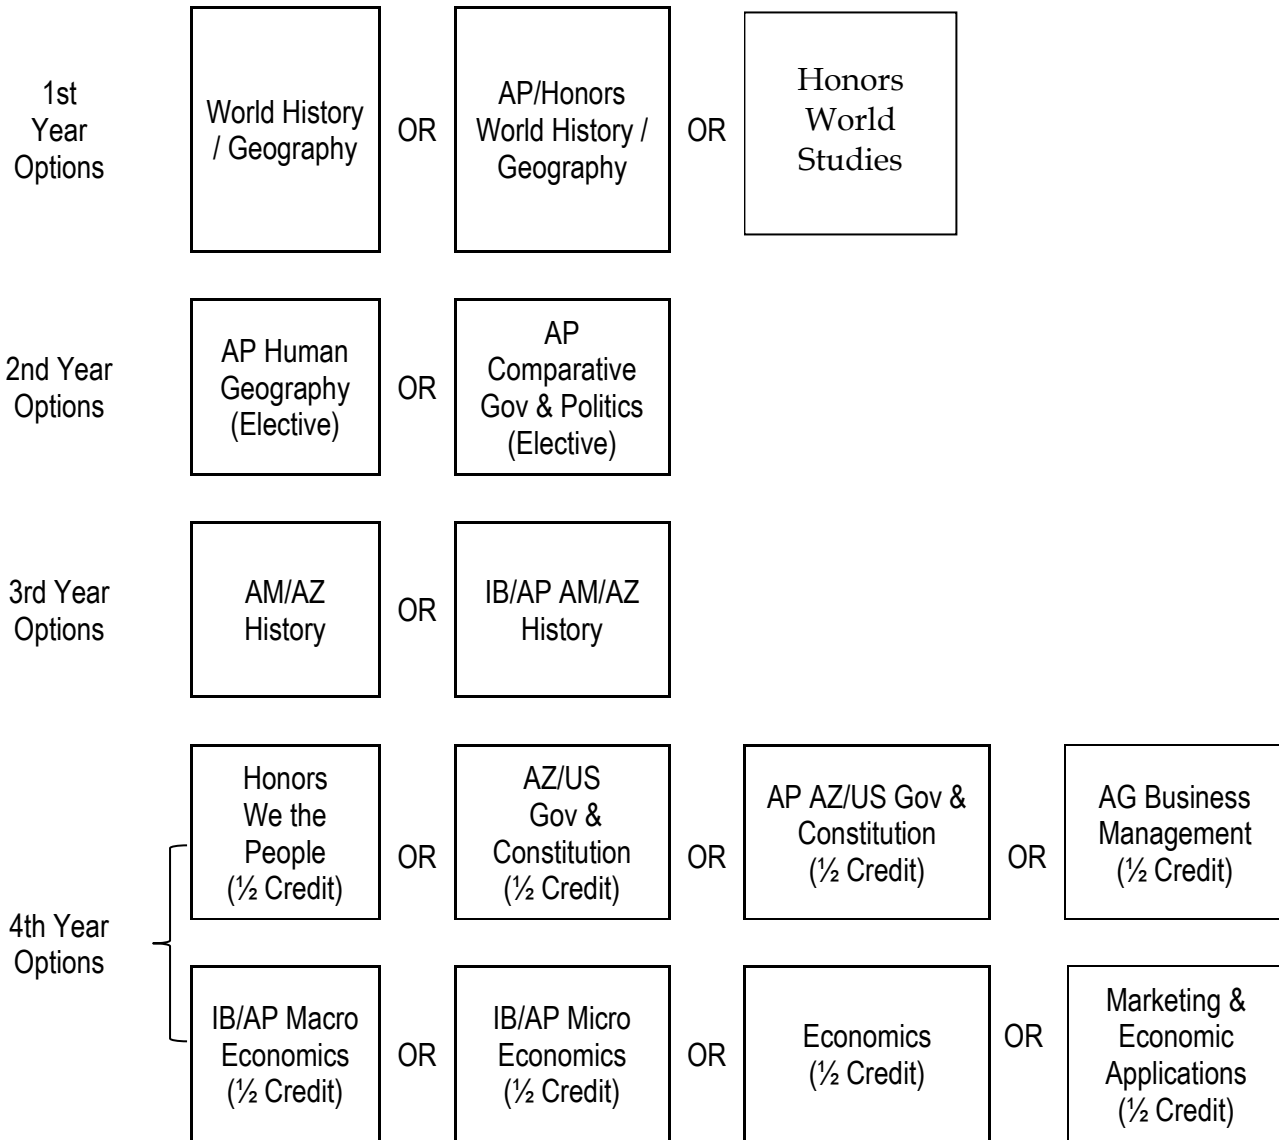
1st Year Options

World History / Geography

OR

AP/Honors World History / Geography

OR

Honors World Studies

2nd Year Options

AP Human Geography (Elective)

OR

AP Comparative Gov & Politics (Elective)

3rd Year Options

AM/AZ History

OR

IB/AP AM/AZ History

4th Year Options

Honors We the People (½ Credit)

OR

AZ/US Gov & Constitution (½ Credit)

OR

AP AZ/US Gov & Constitution (½ Credit)

OR

AG Business Management (½ Credit)

IB/AP Macro Economics (½ Credit)

OR

IB/AP Micro Economics (½ Credit)

OR

Economics (½ Credit)

OR

Marketing & Economic Applications (½ Credit)